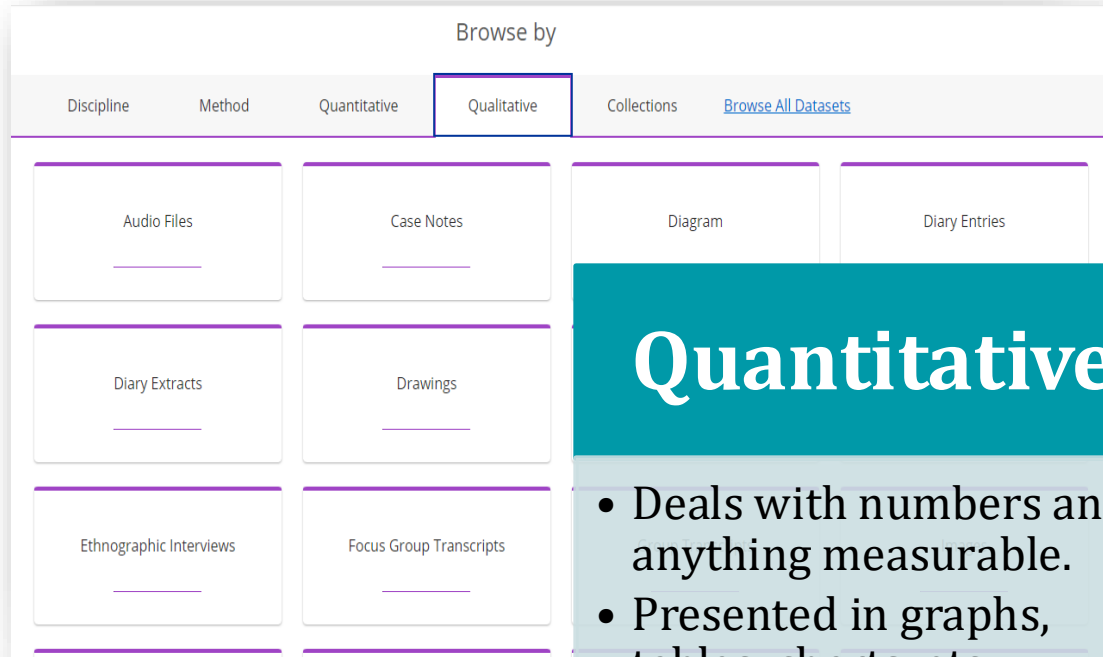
Browse by

Discipline
Method
Quantitative
Qualitative
Collections
Browse All Datasets

Audio Files

Case Notes

Diagram

Diary Entries

Diary Extracts

Drawings

Ethnographic Interviews

Focus Group Transcripts

Quantitative

• Deals with numbers an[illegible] anything measurable.

• Presented in graphs, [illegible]